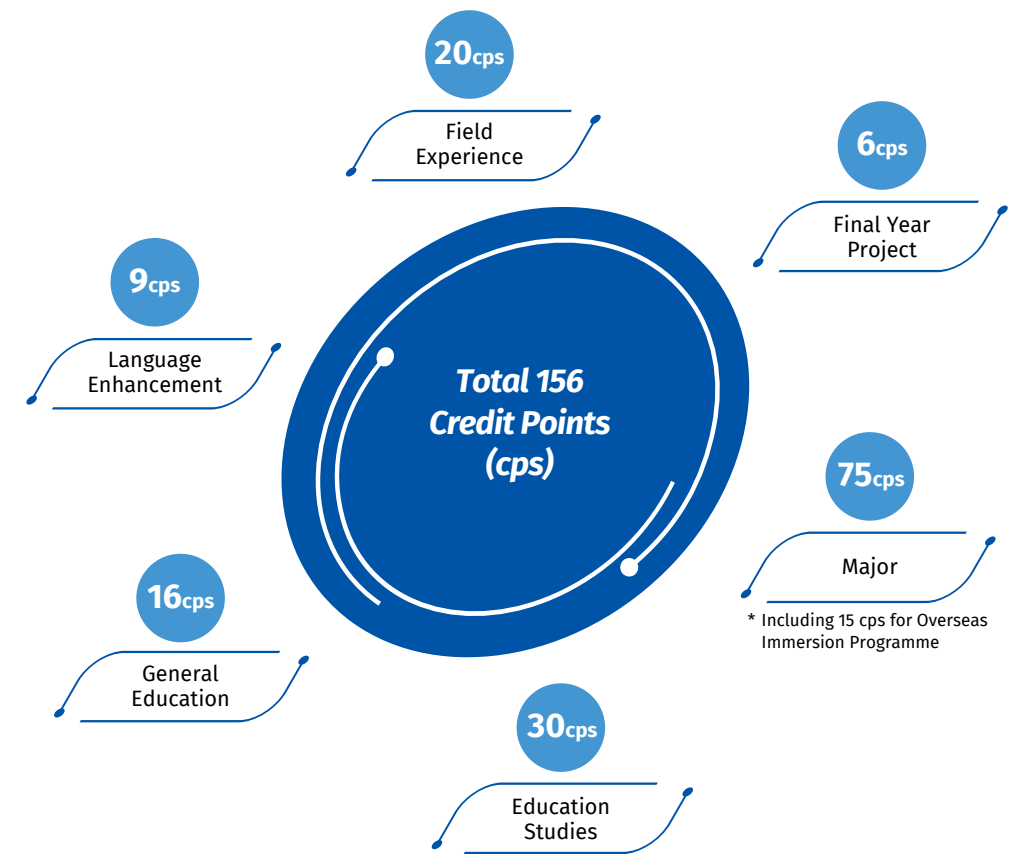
20cps
Field Experience

6cps
Final Year Project

9cps
Language Enhancement

Total 156 Credit Points (cps)

75cps
Major
* Including 15 cps for Overseas Immersion Programme

16cps
General Education

30cps
Education Studies